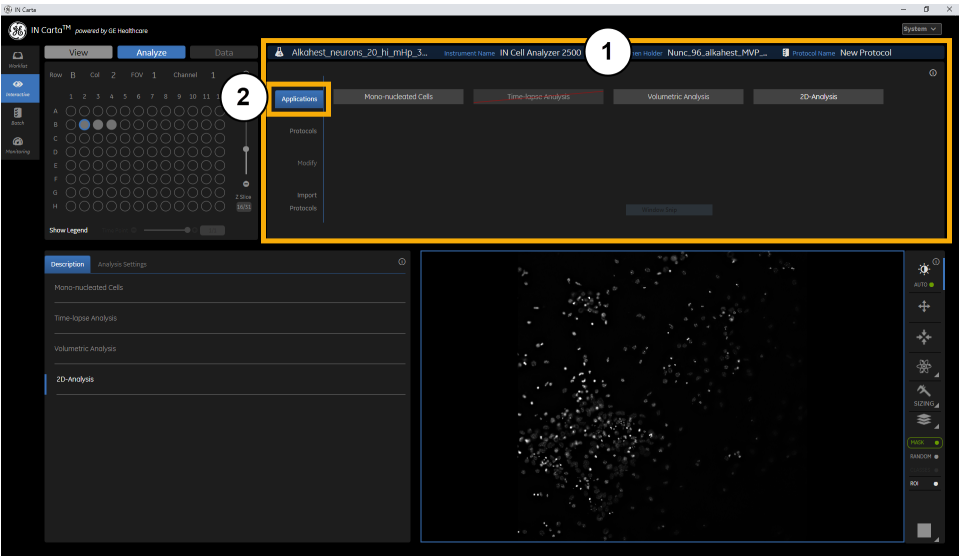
IN Carta

IN Carta™ powered by GE Healthcare

System

Worklist
Interactive
Batch
Monitoring

View Analyze Data

Row B Col 2 FOV 1 Channel 1

1 2 3 4 5 6 7 8 9 10 11 12
A
B
C
D
E
F
G
H

2 Slice
10/51

Show Legend

Alkohest_neurons_20_hi_mHp_3... Instrument Name IN Cell Analyzer 2500 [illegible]en Holder Nunc_96_alkahest_MVP_... Protocol Name New Protocol

1

2

Applications
Mono-nucleated Cells
Time-lapse Analysis
Volumetric Analysis
2D-Analysis

Protocols

Modify

Import
Protocols

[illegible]

Description Analysis Settings

Mono-nucleated Cells

Time-lapse Analysis

Volumetric Analysis

2D-Analysis

AUTO

SIZING

MASK

RANDOM

ROI